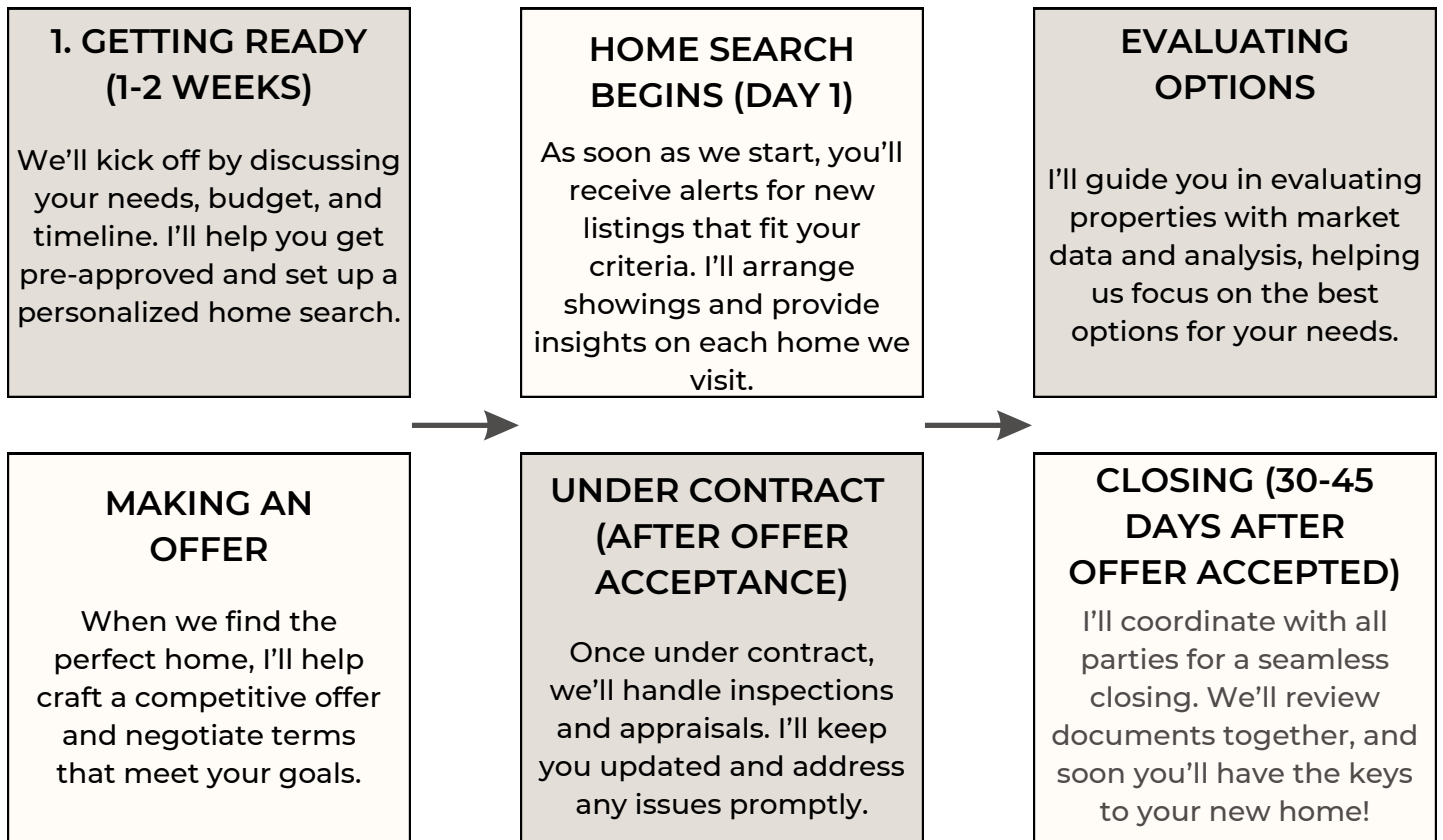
1. GETTING READY (1-2 WEEKS)

We'll kick off by discussing your needs, budget, and timeline. I'll help you get pre-approved and set up a personalized home search.

HOME SEARCH BEGINS (DAY 1)

As soon as we start, you'll receive alerts for new listings that fit your criteria. I'll arrange showings and provide insights on each home we visit.

EVALUATING OPTIONS

I'll guide you in evaluating properties with market data and analysis, helping us focus on the best options for your needs.

MAKING AN OFFER

When we find the perfect home, I'll help craft a competitive offer and negotiate terms that meet your goals.

UNDER CONTRACT (AFTER OFFER ACCEPTANCE)

Once under contract, we'll handle inspections and appraisals. I'll keep you updated and address any issues promptly.

CLOSING (30-45 DAYS AFTER OFFER ACCEPTED)

I'll coordinate with all parties for a seamless closing. We'll review documents together, and soon you'll have the keys to your new home!